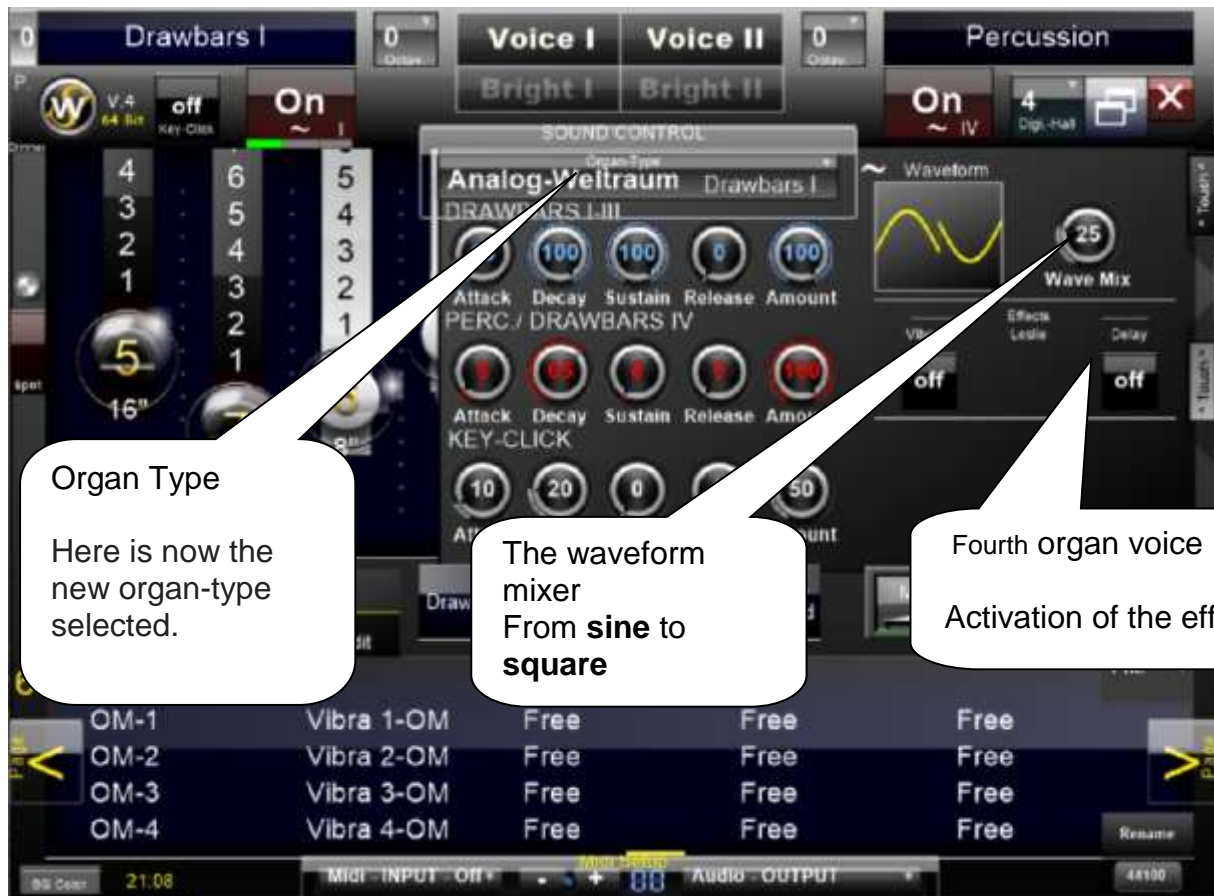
0 Drawbars I 0 Octav Voice I Voice II 0 Octav Percussion

V.4 64 Bit off Key-Click On ~ I Bright I Bright II On ~ IV 4 Digi-Hall

SOUND CONTROL

Organ-Type
Analog-Weltraum Drawbars I
DRAWBARS I-III

Waveform

4 3 2 1 6 5 4 3 2 1 5 4 3 2 1

5 16"

100 100 0 100 25
Attack Decay Sustain Release Amount Wave Mix
PERC./ DRAWBARS IV

Effects Leslie Delay
off off

Attack Decay Sustain Release Amount
KEY-CLICK

10 20 0 50

Organ Type

Here is now the new organ-type selected.

The waveform mixer
From **sine** to **square**

Fourth organ voice

Activation of the eff

| OM-1 | Vibra 1-OM | Free | Free | Free |
|---|---|---|---|---|
| OM-2 | Vibra 2-OM | Free | Free | Free |
| OM-3 | Vibra 3-OM | Free | Free | Free |
| OM-4 | Vibra 4-OM | Free | Free | Free |

Rename

21:08 Midi - INPUT - Off - + 00 Audio - OUTPUT 44100